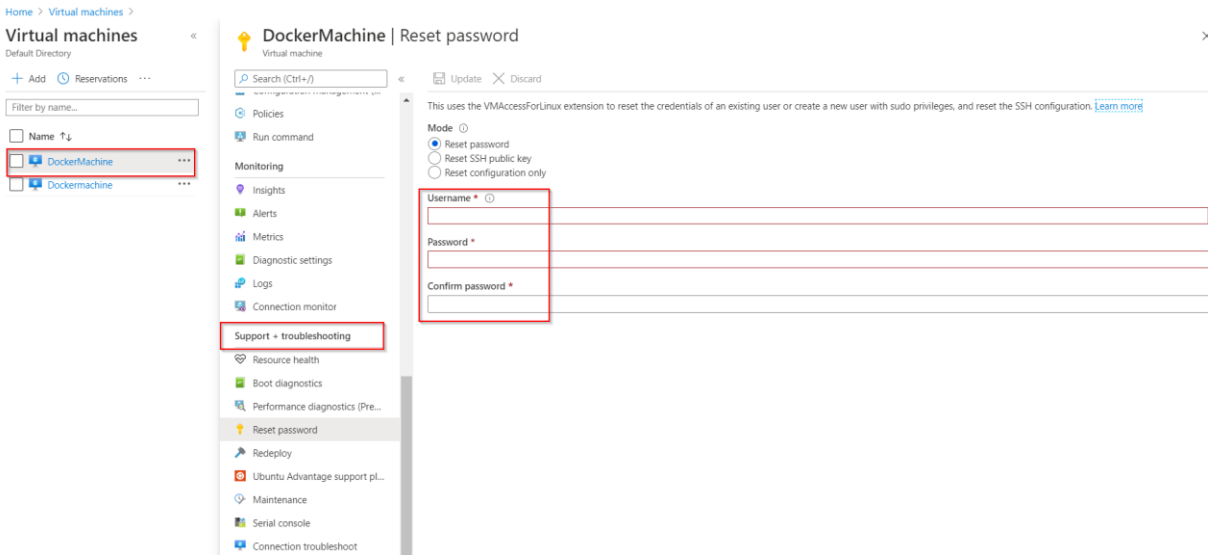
Home > Virtual machines >

Virtual machines
Default Directory

+ Add Reservations ···

Filter by name...

Name ↑↓

DockerMachine ···

Dockermachine ···

DockerMachine | Reset password
Virtual machine

Search (Ctrl+/)

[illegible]

Policies

Run command

Monitoring

Insights

Alerts

Metrics

Diagnostic settings

Logs

Connection monitor

Support + troubleshooting

Resource health

Boot diagnostics

Performance diagnostics (Pre...

Reset password

Redeploy

Ubuntu Advantage support pl...

Maintenance

Serial console

Connection troubleshoot

Update Discard

This uses the VMAccessForLinux extension to reset the credentials of an existing user or create a new user with sudo privileges, and reset the SSH configuration. Learn more

Mode

Reset password

Reset SSH public key

Reset configuration only

Username *

Password *

Confirm password *